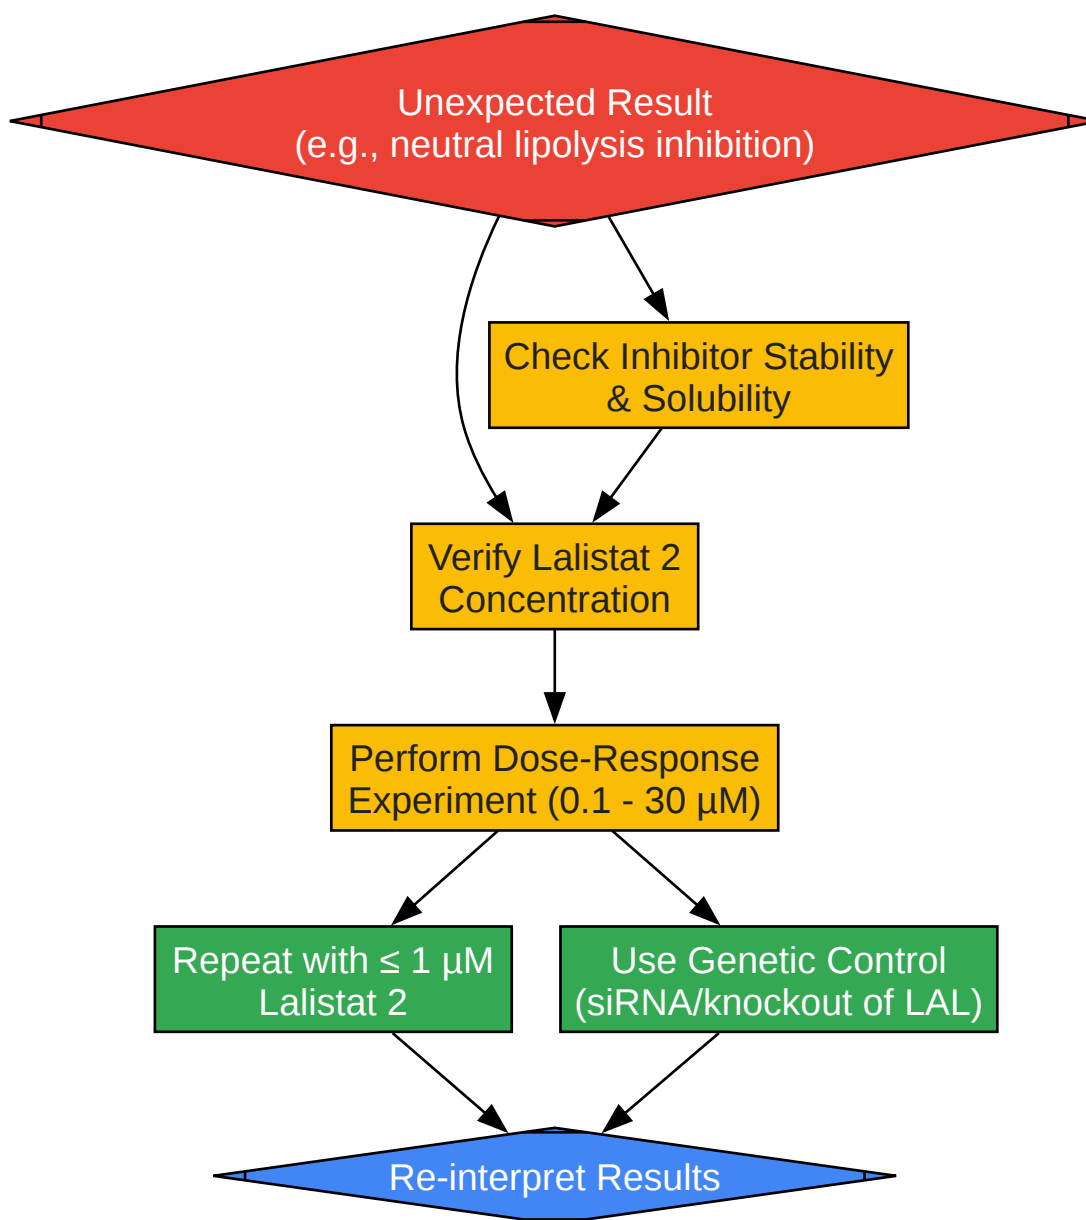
Unexpected Result
(e.g., neutral lipolysis inhibition)

Check Inhibitor Stability & Solubility

Verify Lalistat 2 Concentration

Perform Dose-Response Experiment (0.1 - 30 µM)

Repeat with ≤ 1 µM Lalistat 2

Use Genetic Control (siRNA/knockout of LAL)

Re-interpret Results